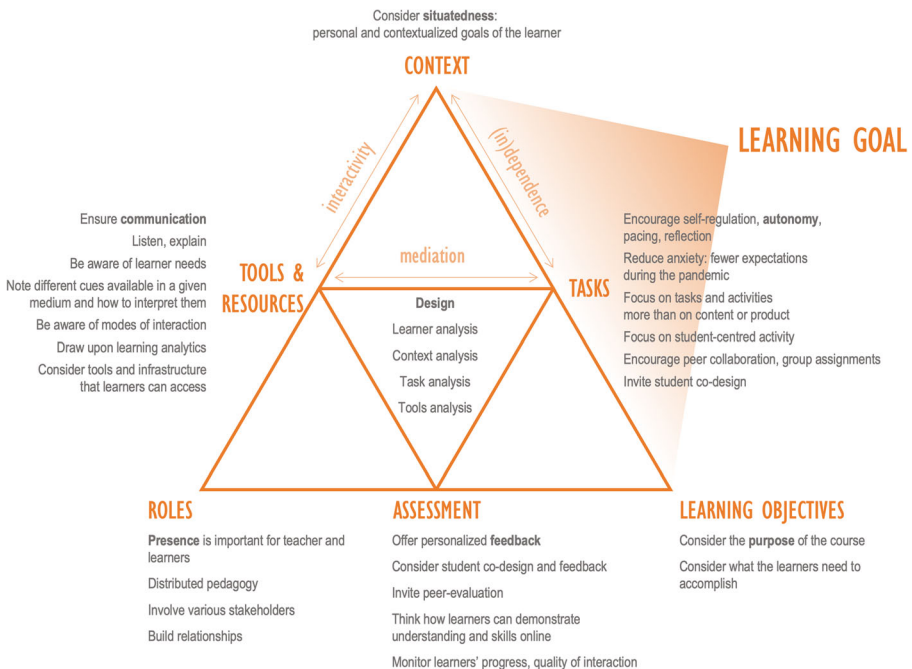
Consider **situatedness**: personal and contextualized goals of the learner

CONTEXT

LEARNING GOAL

interactivity

(in)dependence

mediation

Ensure **communication**

Listen, explain

Be aware of learner needs

Note different cues available in a given medium and how to interpret them

Be aware of modes of interaction

Draw upon learning analytics

Consider tools and infrastructure that learners can access

TOOLS & RESOURCES

Design

Learner analysis

Context analysis

Task analysis

Tools analysis

TASKS

Encourage self-regulation, **autonomy**, pacing, reflection

Reduce anxiety; fewer expectations during the pandemic

Focus on tasks and activities more than on content or product

Focus on student-centred activity

Encourage peer collaboration, group assignments

Invite student co-design

ROLES

**Presence** is important for teacher and learners

Distributed pedagogy

Involve various stakeholders

Build relationships

ASSESSMENT

Offer personalized **feedback**

Consider student co-design and feedback

Invite peer-evaluation

Think how learners can demonstrate understanding and skills online

Monitor learners' progress, quality of interaction

LEARNING OBJECTIVES

Consider the **purpose** of the course

Consider what the learners need to accomplish